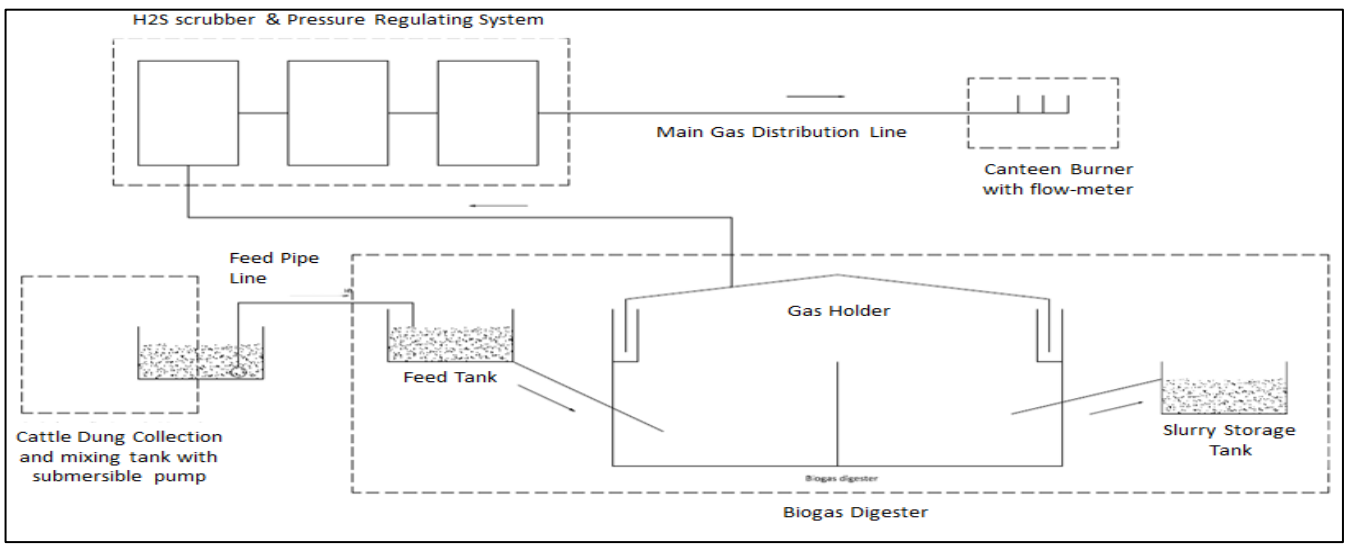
H2S scrubber & Pressure Regulating System

Main Gas Distribution Line

Canteen Burner with flow-meter

Feed Pipe Line

Gas Holder

Feed Tank

Cattle Dung Collection and mixing tank with submersible pump

Slurry Storage Tank

Biogas digester

Biogas Digester